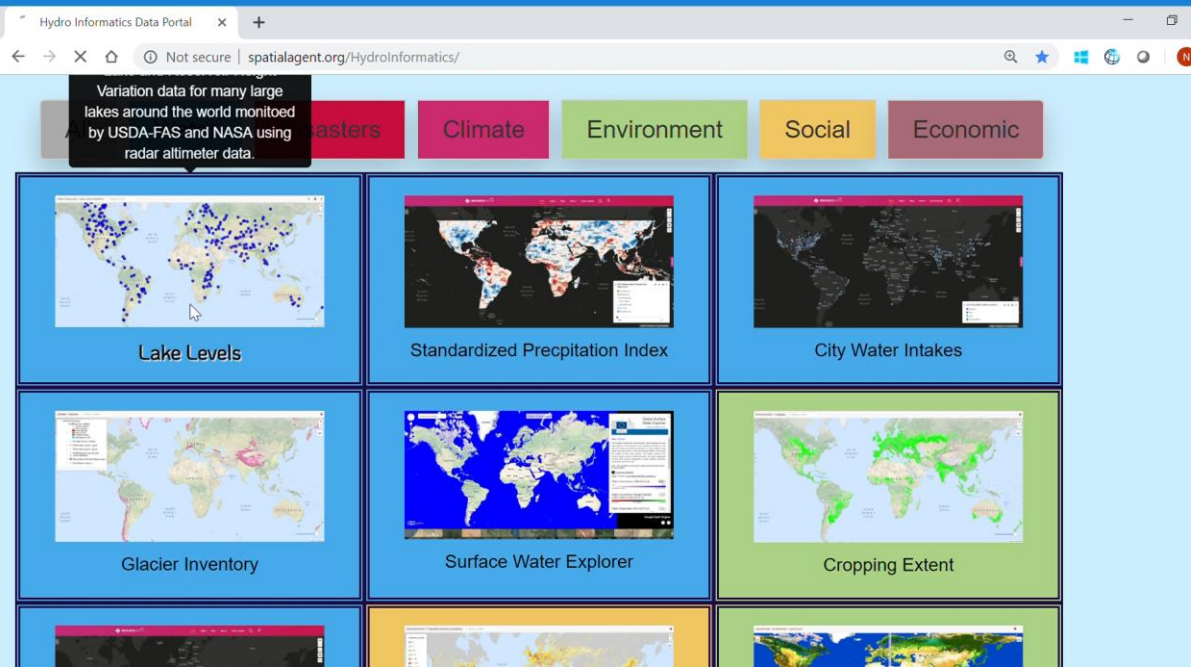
Hydro Informatics Data Portal ×

Not secure | spatialagent.org/HydroInformatics/

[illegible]
Variation data for many large lakes around the world monitoed by USDA-FAS and NASA using radar altimeter data.

A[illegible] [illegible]sasters Climate Environment Social Economic

Lake Levels

Standardized Precpitation Index

City Water Intakes

Glacier Inventory

Surface Water Explorer

Cropping Extent